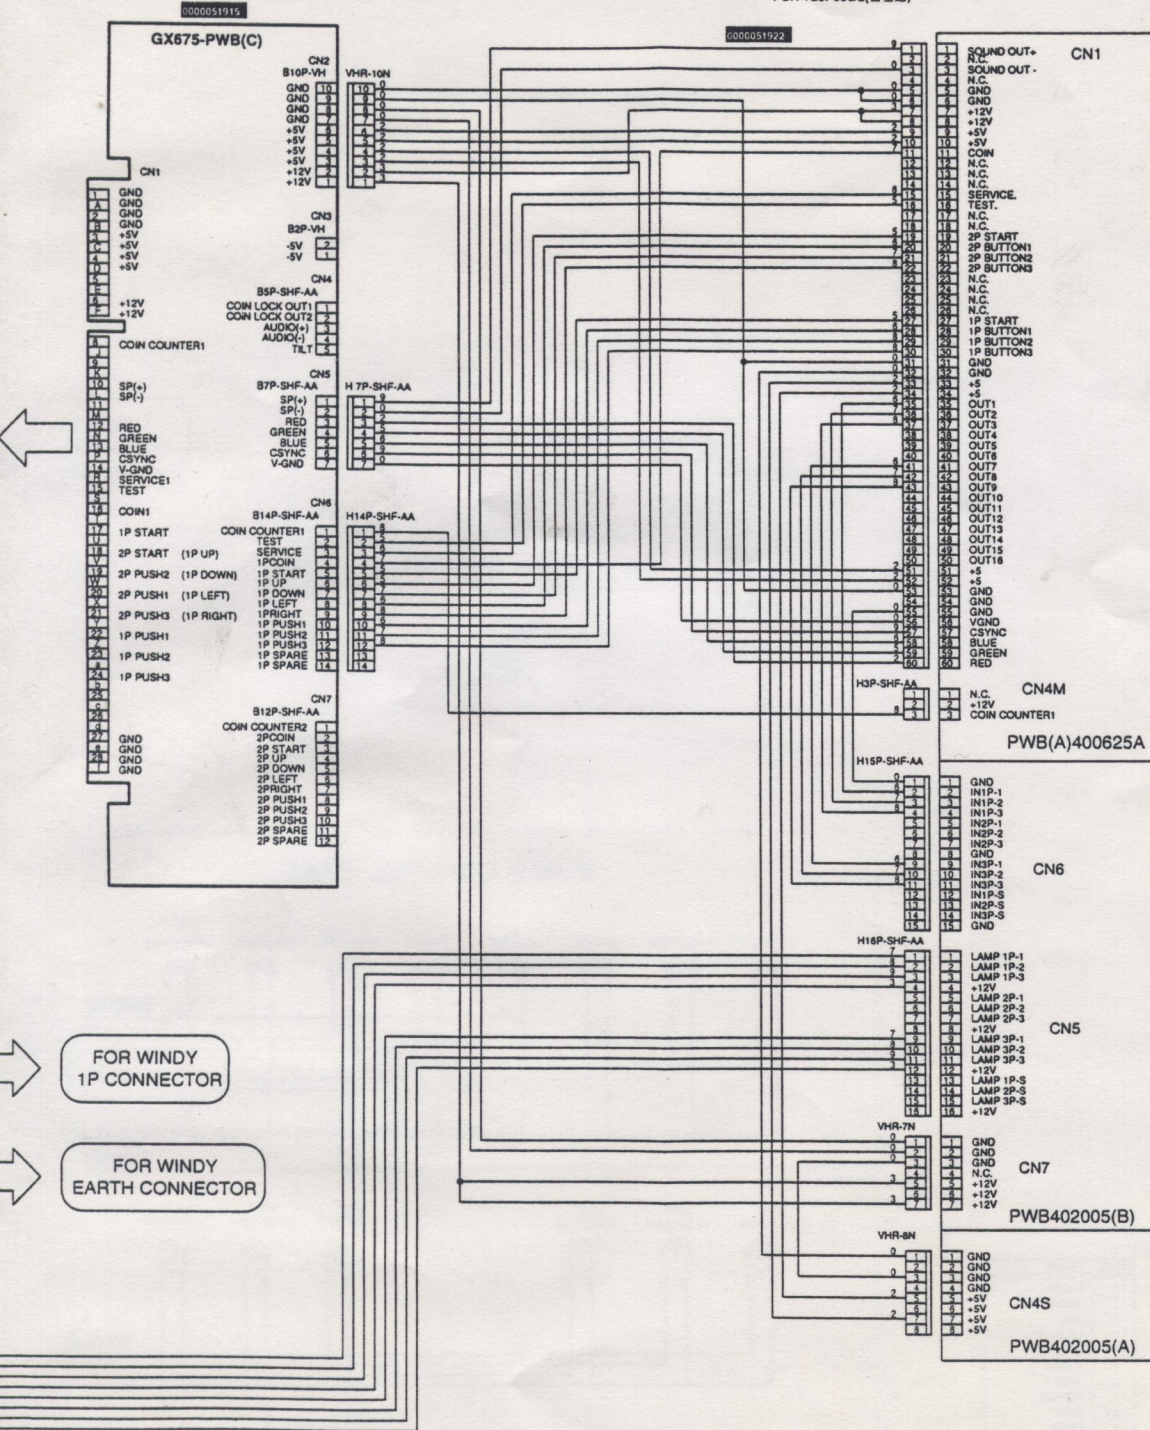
0000051915

GX675-PWB(C)

CN2
B10P-VH
VHR-10N

| GND | 10 |
|---|---|
| GND | 9 |
| GND | 8 |
| GND | 7 |
| +5V | 6 |
| +5V | 5 |
| +5V | 4 |
| +5V | 3 |
| +12V | 2 |
| +12V | 1 |

CN1

| 1 | GND |
|---|---|
| A | GND |
| 2 | GND |
| B | GND |
| 3 | +5V |
| C | +5V |
| 4 | +5V |
| D | +5V |
| 5 | |
| E | |
| 6 | +12V |
| F | +12V |
| 8 | COIN COUNTER1 |
| 9 | |
| K | |
| 10 | SP(+) |
| L | SP(-) |
| M | |
| 12 | RED |
| N | GREEN |
| 13 | BLUE |
| P | CSYNC |
| 14 | V-GND |
| R | SERVICE1 |
| 15 | TEST |
| S | |
| 16 | COIN1 |
| 17 | 1P START |
| 18 | 2P START (1P UP) |
| 19 | |
| W | 2P PUSH2 (1P DOWN) |
| 20 | 2P PUSH1 (1P LEFT) |
| 21 | 2P PUSH3 (1P RIGHT) |
| 22 | 1P PUSH1 |
| 23 | 1P PUSH2 |
| 24 | 1P PUSH3 |
| 25 | |
| 26 | |
| 27 | GND |
| 28 | GND |
| | GND |
| | GND |

CN3
B2P-VH
-5V 2
-5V 1

CN4
B5P-SHF-AA
COIN LOCK OUT1 1
COIN LOCK OUT2 2
AUDIO(+) 3
AUDIO(-) 4
TILT 5

CN5
B7P-SHF-AA
H 7P-SHF-AA
SP(+) 1
SP(-) 2
RED 3
GREEN 4
BLUE 5
CSYNC 6
V-GND 7

CN6
B14P-SHF-AA
H14P-SHF-AA
COIN COUNTER1 1
TEST 2
SERVICE 3
1PCOIN 4
1P START 5
1P UP 6
1P DOWN 7
1P LEFT 8
1PRIGHT 9
1P PUSH1 10
1P PUSH2 11
1P PUSH3 12
1P SPARE 13
1P SPARE 14

CN7
B12P-SHF-AA
COIN COUNTER2 1
2PCOIN 2
2P START 3
2P UP 4
2P DOWN 5
2P LEFT 6
2PRIGHT 7
2P PUSH1 8
2P PUSH2 9
2P PUSH3 10
2P SPARE 11
2P SPARE 12

FOR WINDY 1P CONNECTOR

FOR WINDY EARTH CONNECTOR

0000051922

CN1
1 SOUND OUT+
2 N.C.
3 SOUND OUT -
4 N.C.
5 GND
6 GND
7 +12V
8 +12V
9 +5V
10 +5V
11 COIN
12 N.C.
13 N.C.
14 N.C.
15 SERVICE.
16 TEST.
17 N.C.
18 N.C.
19 2P START
20 2P BUTTON1
21 2P BUTTON2
22 2P BUTTON3
23 N.C.
24 N.C.
25 N.C.
26 N.C.
27 1P START
28 1P BUTTON1
29 1P BUTTON2
30 1P BUTTON3
31 GND
32 GND
33 +5
34 +5
35 OUT1
36 OUT2
37 OUT3
38 OUT4
39 OUT5
40 OUT6
41 OUT7
42 OUT8
43 OUT9
44 OUT10
45 OUT11
46 OUT12
47 OUT13
48 OUT14
49 OUT15
50 OUT16
51 +5
52 +5
53 GND
54 GND
55 GND
56 VGND
57 CSYNC
58 BLUE
59 GREEN
60 RED

H3P-SHF-AA
CN4M
1 N.C.
2 +12V
3 COIN COUNTER1

PWB(A)400625A

H15P-SHF-AA
CN6
1 GND
2 IN1P-1
3 IN1P-2
4 IN1P-3
5 IN2P-1
6 IN2P-2
7 IN2P-3
8 GND
9 IN3P-1
10 IN3P-2
11 IN3P-3
12 IN1P-S
13 IN2P-S
14 IN3P-S
15 GND

H16P-SHF-AA
CN5
1 LAMP 1P-1
2 LAMP 1P-2
3 LAMP 1P-3
4 +12V
5 LAMP 2P-1
6 LAMP 2P-2
7 LAMP 2P-3
8 +12V
9 LAMP 3P-1
10 LAMP 3P-2
11 LAMP 3P-3
12 +12V
13 LAMP 1P-S
14 LAMP 2P-S
15 LAMP 3P-S
16 +12V

VHR-7N
CN7
1 GND
2 GND
3 GND
4 N.C.
5 +12V
6 +12V
7 +12V

PWB402005(B)

VHR-8N
CN4S
1 GND
2 GND
3 GND
4 GND
5 +5V
6 +5V
7 +5V
8 +5V

PWB402005(A)